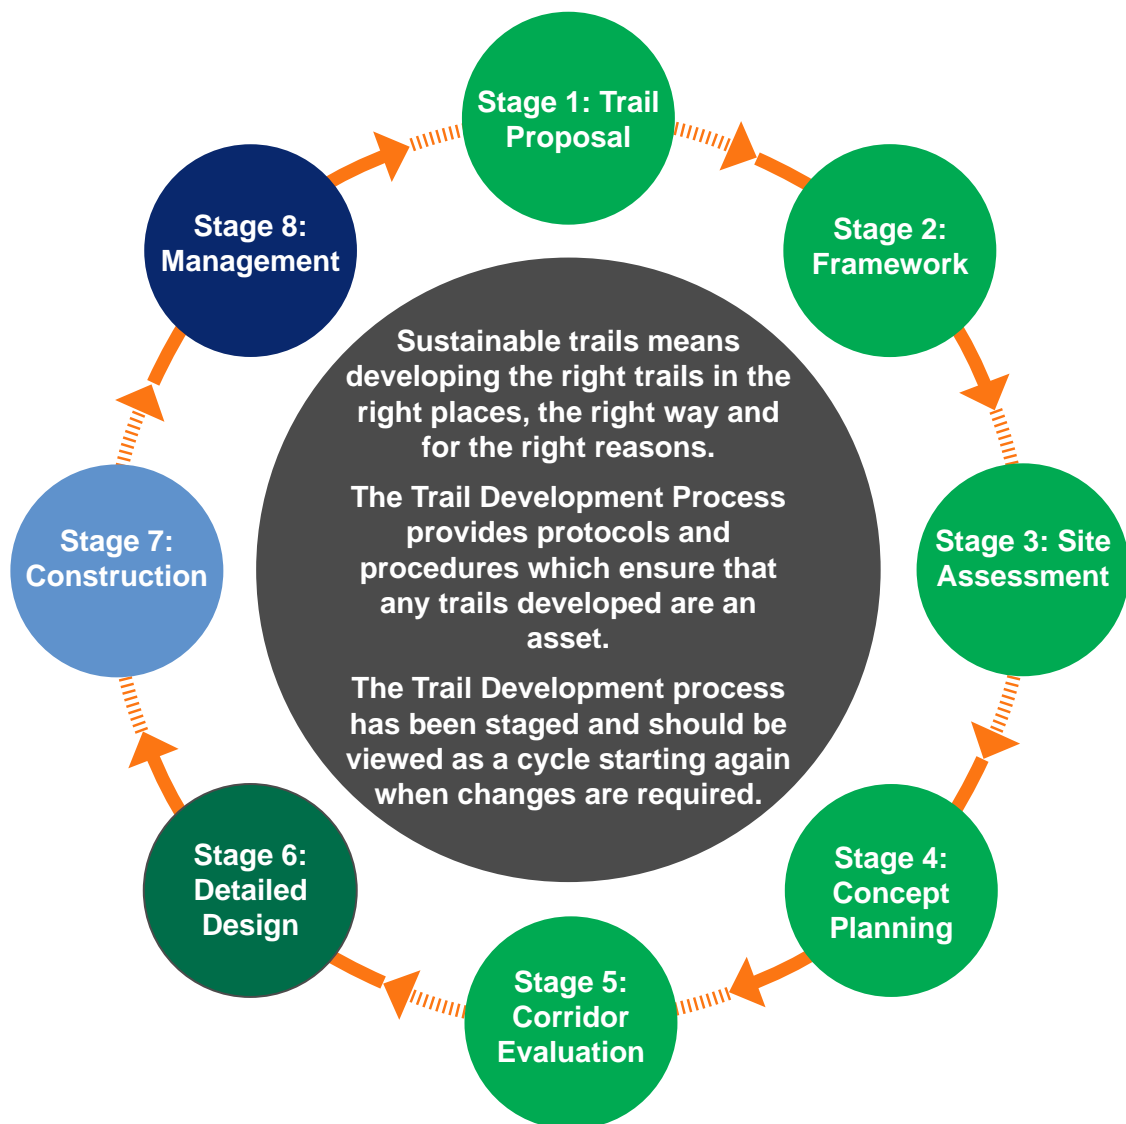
Stage 1: Trail Proposal

Stage 2: Framework

Stage 3: Site Assessment

Stage 4: Concept Planning

Stage 5: Corridor Evaluation

Stage 6: Detailed Design

Stage 7: Construction

Stage 8: Management

Sustainable trails means developing the right trails in the right places, the right way and for the right reasons.

The Trail Development Process provides protocols and procedures which ensure that any trails developed are an asset.

The Trail Development process has been staged and should be viewed as a cycle starting again when changes are required.